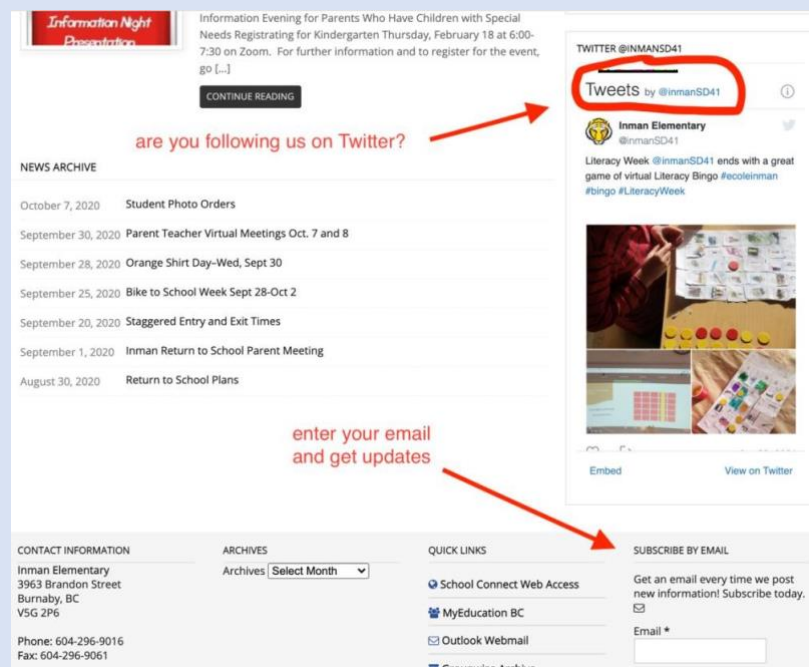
Information Night Presentation

Information Evening for Parents Who Have Children with Special Needs Registrating for Kindergarten Thursday, February 18 at 6:00-7:30 on Zoom. For further information and to register for the event, go [...]

CONTINUE READING

are you following us on Twitter?

TWITTER @INMANSD41

Tweets by @inmanSD41

Inman Elementary
@inmanSD41

Literacy Week @inmanSD41 ends with a great game of virtual Literacy Bingo #ecoleinman #bingo #LiteracyWeek

Embed

View on Twitter

NEWS ARCHIVE

| | |
|---|---|
| October 7, 2020 | Student Photo Orders |
| September 30, 2020 | Parent Teacher Virtual Meetings Oct. 7 and 8 |
| September 28, 2020 | Orange Shirt Day–Wed, Sept 30 |
| September 25, 2020 | Bike to School Week Sept 28-Oct 2 |
| September 20, 2020 | Staggered Entry and Exit Times |
| September 1, 2020 | Inman Return to School Parent Meeting |
| August 30, 2020 | Return to School Plans |

enter your email and get updates

CONTACT INFORMATION

Inman Elementary
3963 Brandon Street
Burnaby, BC
V5G 2P6

Phone: 604-296-9016
Fax: 604-296-9061

ARCHIVES

Archives Select Month

QUICK LINKS

School Connect Web Access

MyEducation BC

Outlook Webmail

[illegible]

SUBSCRIBE BY EMAIL

Get an email every time we post new information! Subscribe today.

Email *